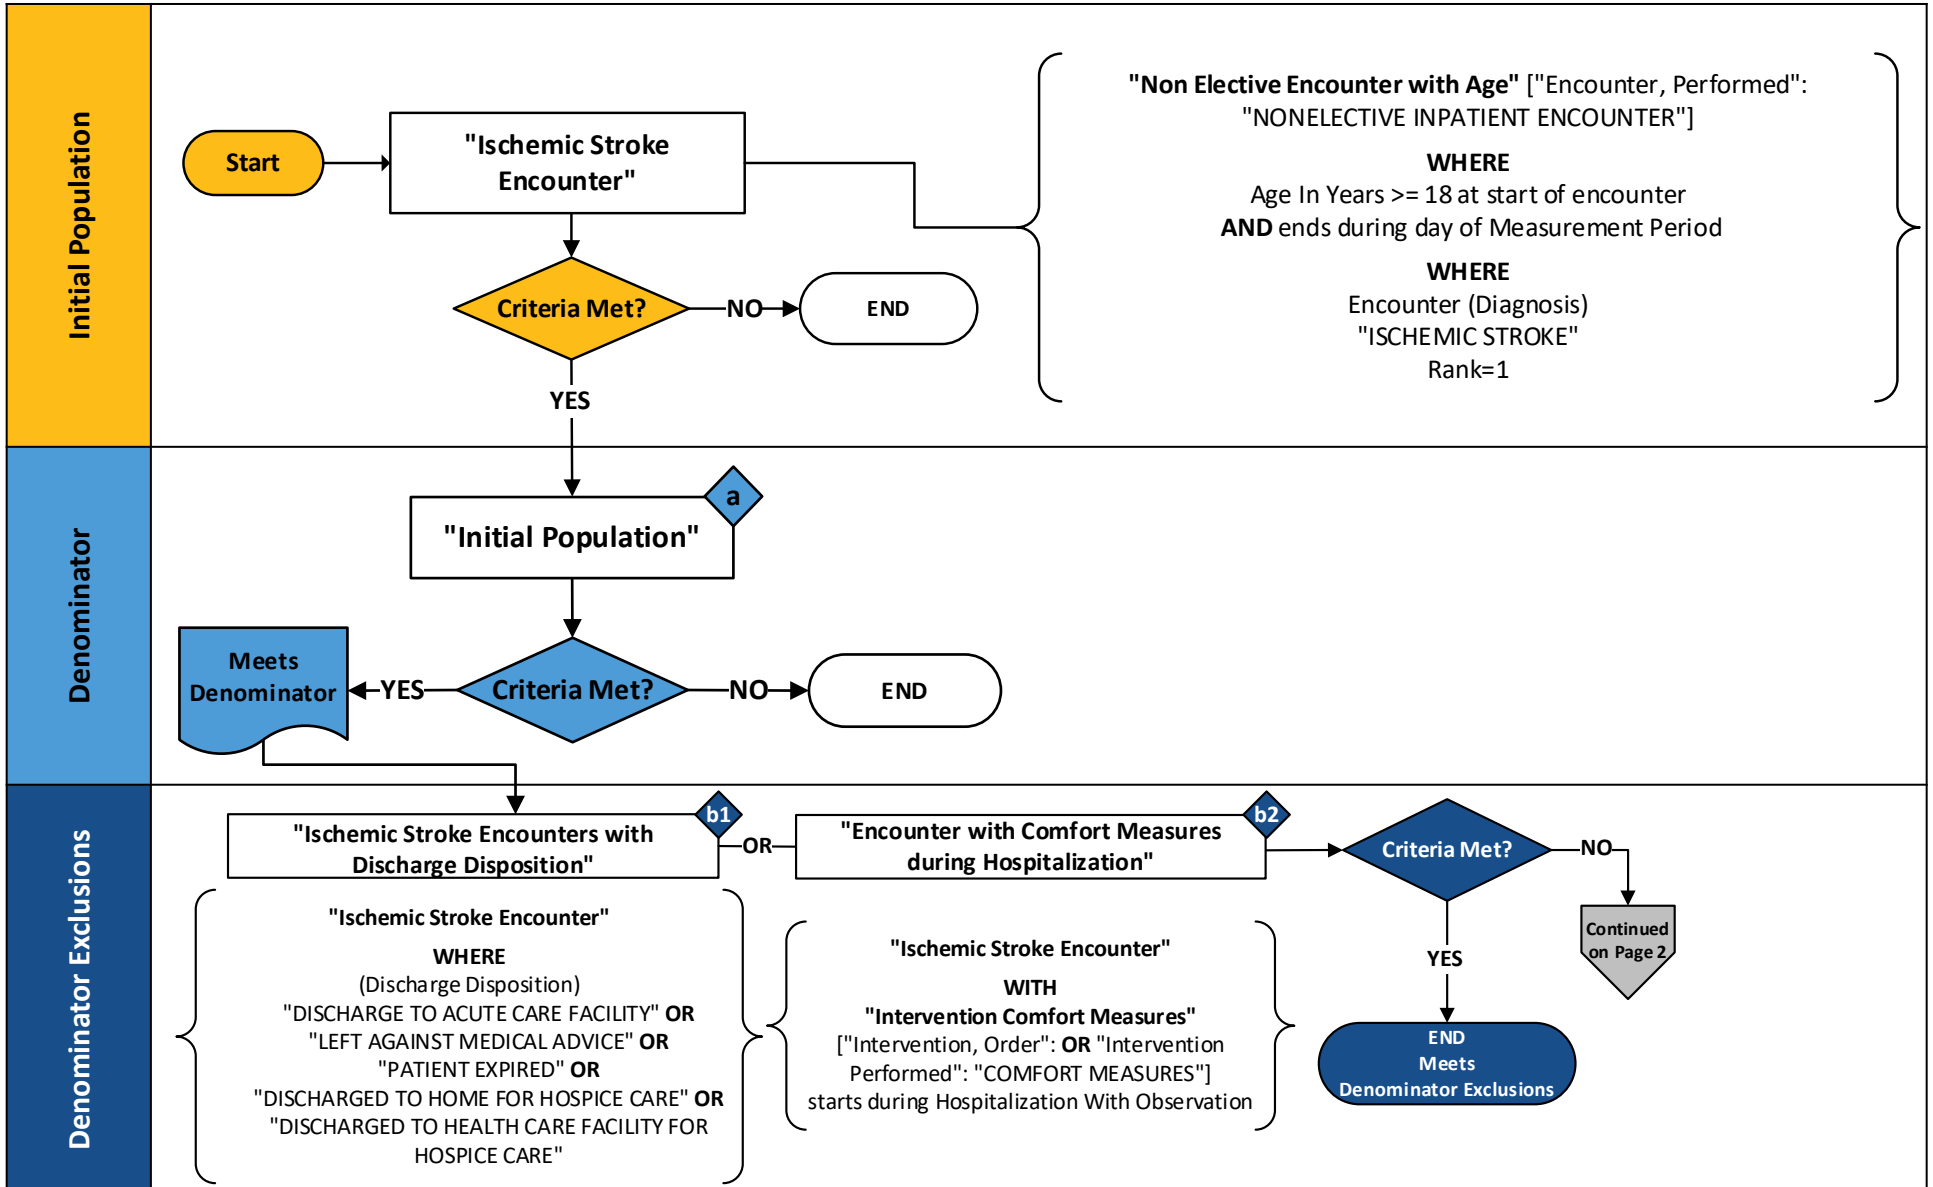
Initial Population

Start

"Ischemic Stroke Encounter"

Criteria Met?

NO

END

YES

"Non Elective Encounter with Age" ["Encounter, Performed": "NONELECTIVE INPATIENT ENCOUNTER"]

WHERE
Age In Years >= 18 at start of encounter
AND ends during day of Measurement Period

WHERE
Encounter (Diagnosis)
"ISCHEMIC STROKE"
Rank=1

Denominator

"Initial Population"

a

Meets Denominator

YES

Criteria Met?

NO

END

Denominator Exclusions

"Ischemic Stroke Encounters with Discharge Disposition"

b1

OR

"Encounter with Comfort Measures during Hospitalization"

b2

Criteria Met?

NO

Continued on Page 2

YES

END
Meets
Denominator Exclusions

"Ischemic Stroke Encounter"
WHERE
(Discharge Disposition)
"DISCHARGE TO ACUTE CARE FACILITY" OR
"LEFT AGAINST MEDICAL ADVICE" OR
"PATIENT EXPIRED" OR
"DISCHARGED TO HOME FOR HOSPICE CARE" OR
"DISCHARGED TO HEALTH CARE FACILITY FOR HOSPICE CARE"

"Ischemic Stroke Encounter"
WITH
"Intervention Comfort Measures"
["Intervention, Order": OR "Intervention Performed": "COMFORT MEASURES"]
starts during Hospitalization With Observation